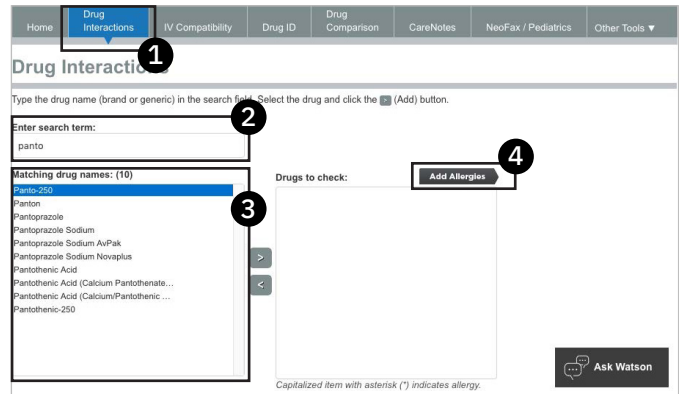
Home | Drug Interactions | IV Compatibility | Drug ID | Drug Comparison | CareNotes | NeoFax / Pediatrics | Other Tools ▼

1

Drug Interactions

Type the drug name (brand or generic) in the search field. Select the drug and click the > (Add) button.

2

Enter search term:

panto

Matching drug names: (10)

3

Panto-250
Panton
Pantoprazole
Pantoprazole Sodium
Pantoprazole Sodium AvPak
Pantoprazole Sodium Novaplus
Pantothenic Acid
Pantothenic Acid (Calcium Pantothenate...
Pantothenic Acid (Calcium/Pantothenic ...
Pantothenic-250

>
<

Drugs to check:

4

Add Allergies

Capitalized item with asterisk (*) indicates allergy.

Ask Watson